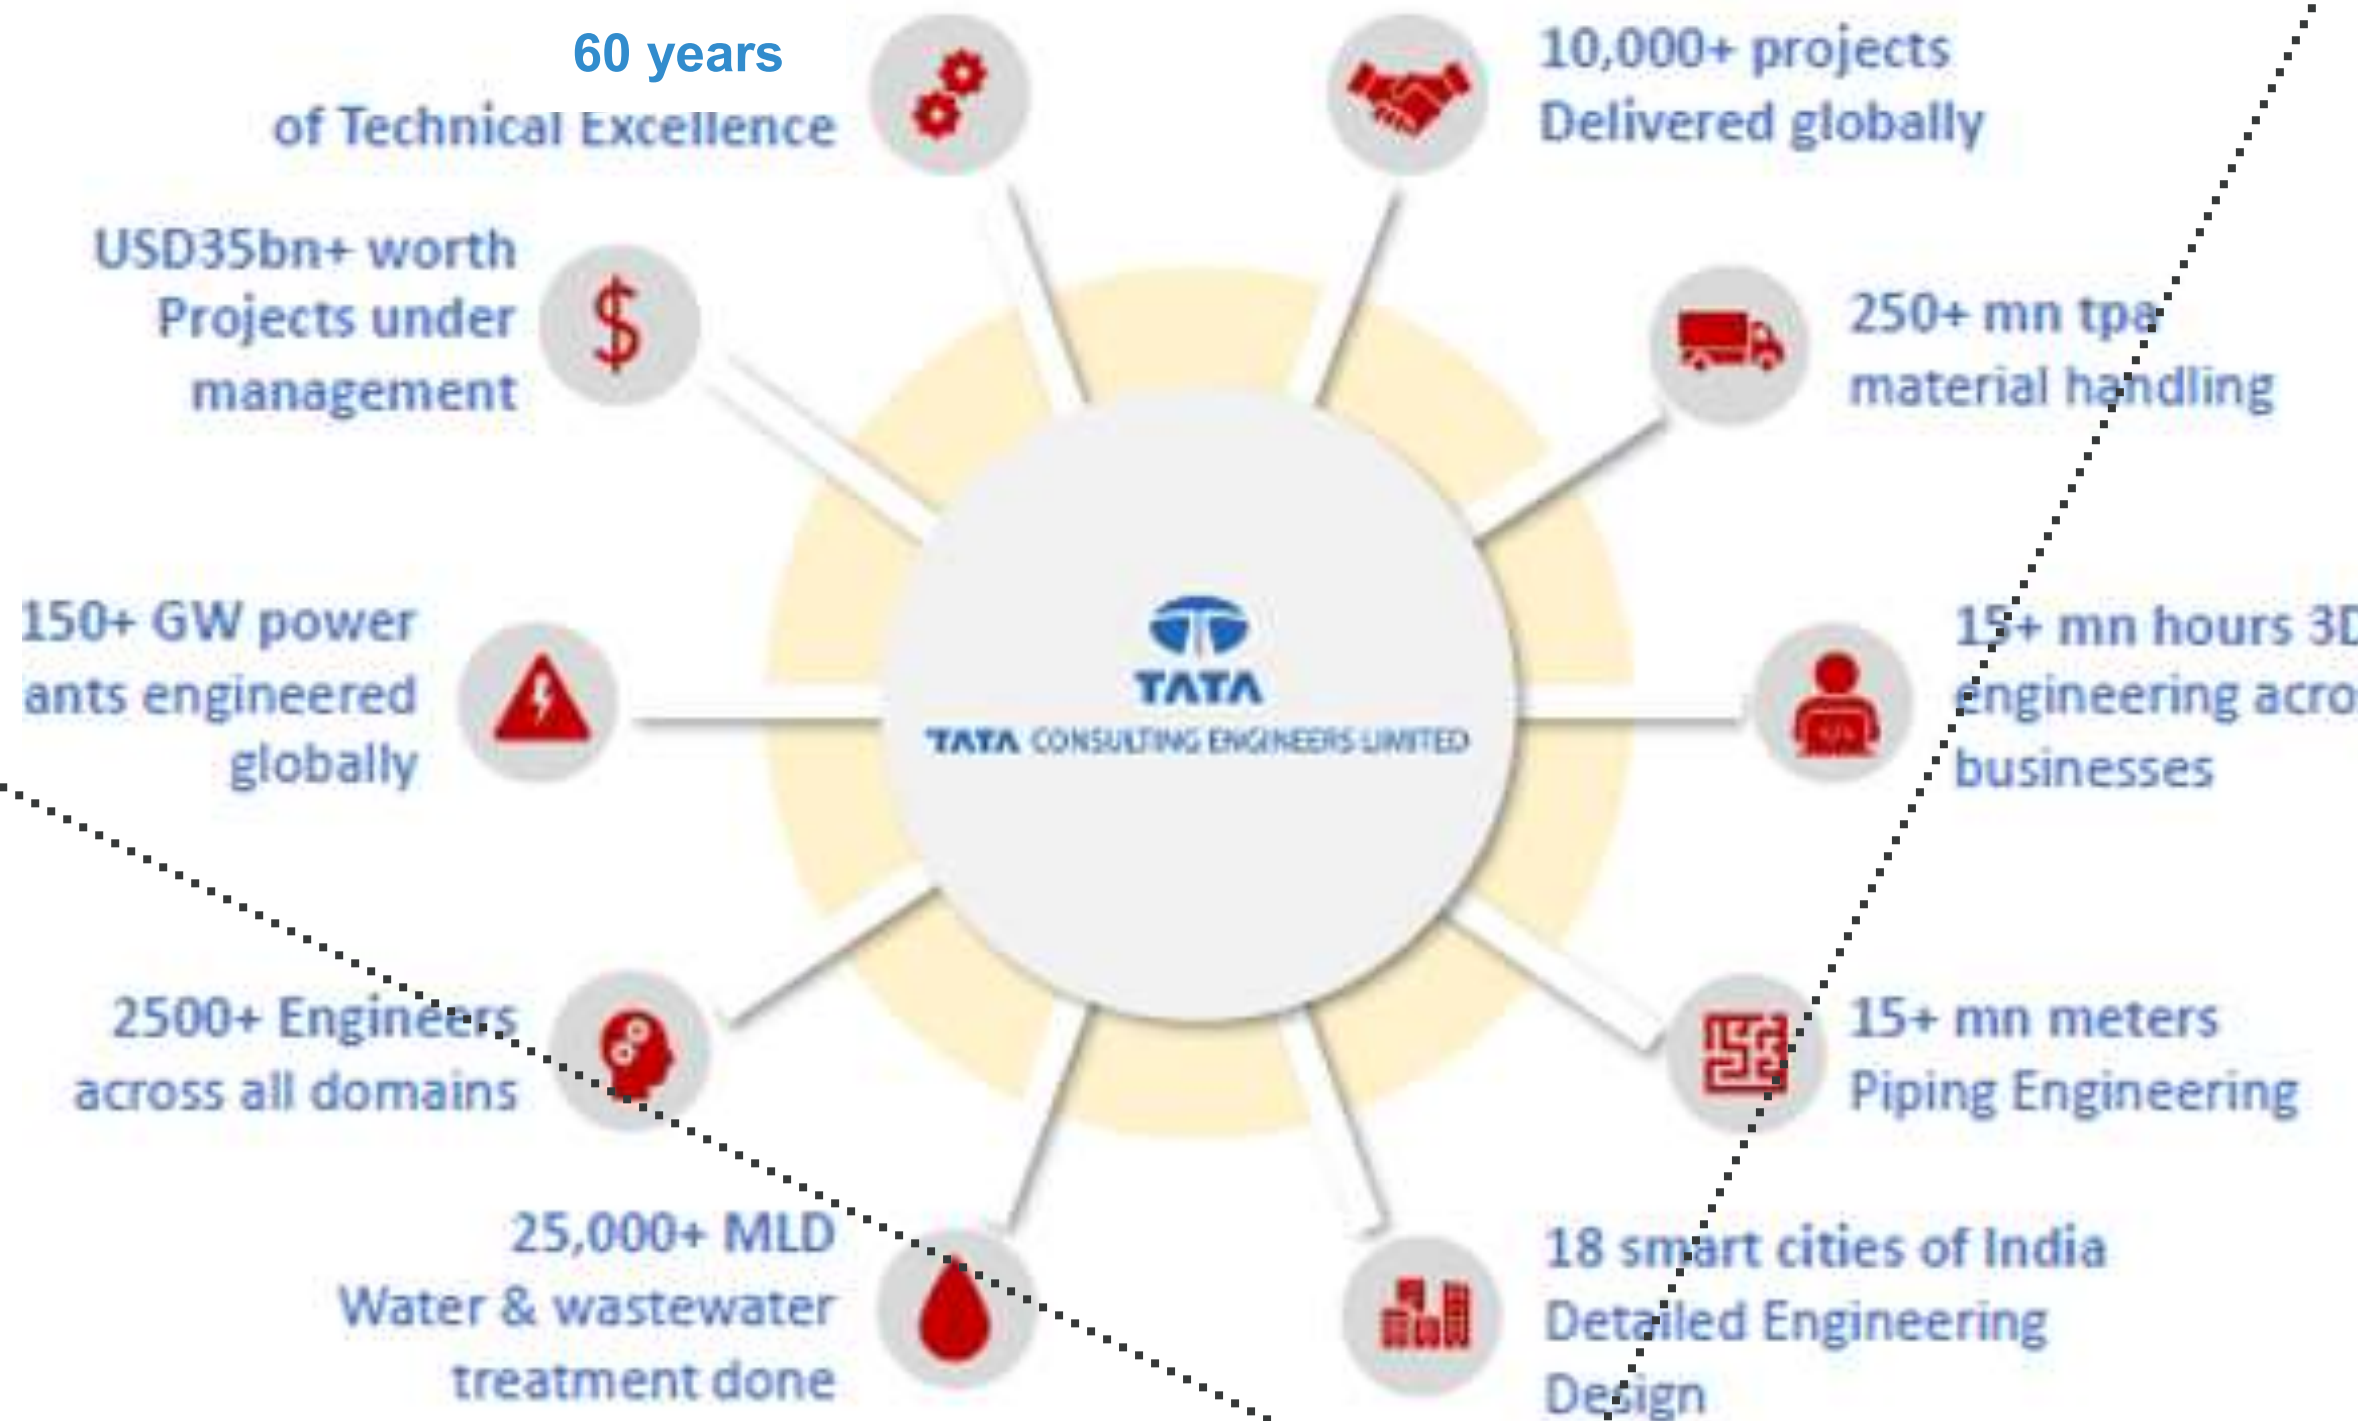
60 years
of Technical Excellence

10,000+ projects
Delivered globally

USD35bn+ worth
Projects under
management

250+ mn tpa
material handling

150+ GW power
ants engineered
globally

TATA
TATA CONSULTING ENGINEERS LIMITED

15+ mn hours 3D
engineering acro
businesses

2500+ Engineers
across all domains

15+ mn meters
Piping Engineering

25,000+ MLD
Water & wastewater
treatment done

18 smart cities of India
Detailed Engineering
Design